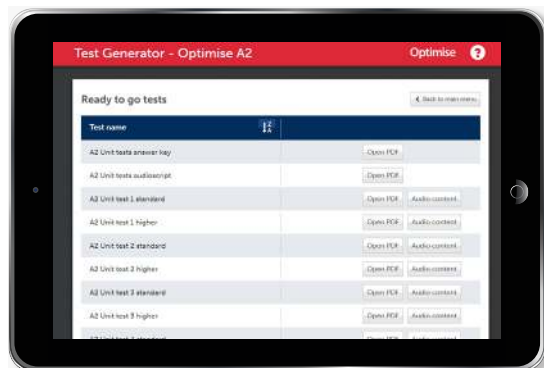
Test Generator - Optimise A2

Optimise ?

Ready to go tests

< Back to main menu

| Test name | |
|---|---|
| A2 Unit tests answer key | Open PDF |
| A2 Unit tests audioscript | Open PDF |
| A2 Unit test 1 standard | Open PDF Audio content |
| A2 Unit test 1 higher | Open PDF Audio content |
| A2 Unit test 2 standard | Open PDF Audio content |
| A2 Unit test 2 higher | Open PDF Audio content |
| A2 Unit test 3 standard | Open PDF Audio content |
| A2 Unit test 3 higher | Open PDF Audio content |
| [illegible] | Open PDF Audio content |